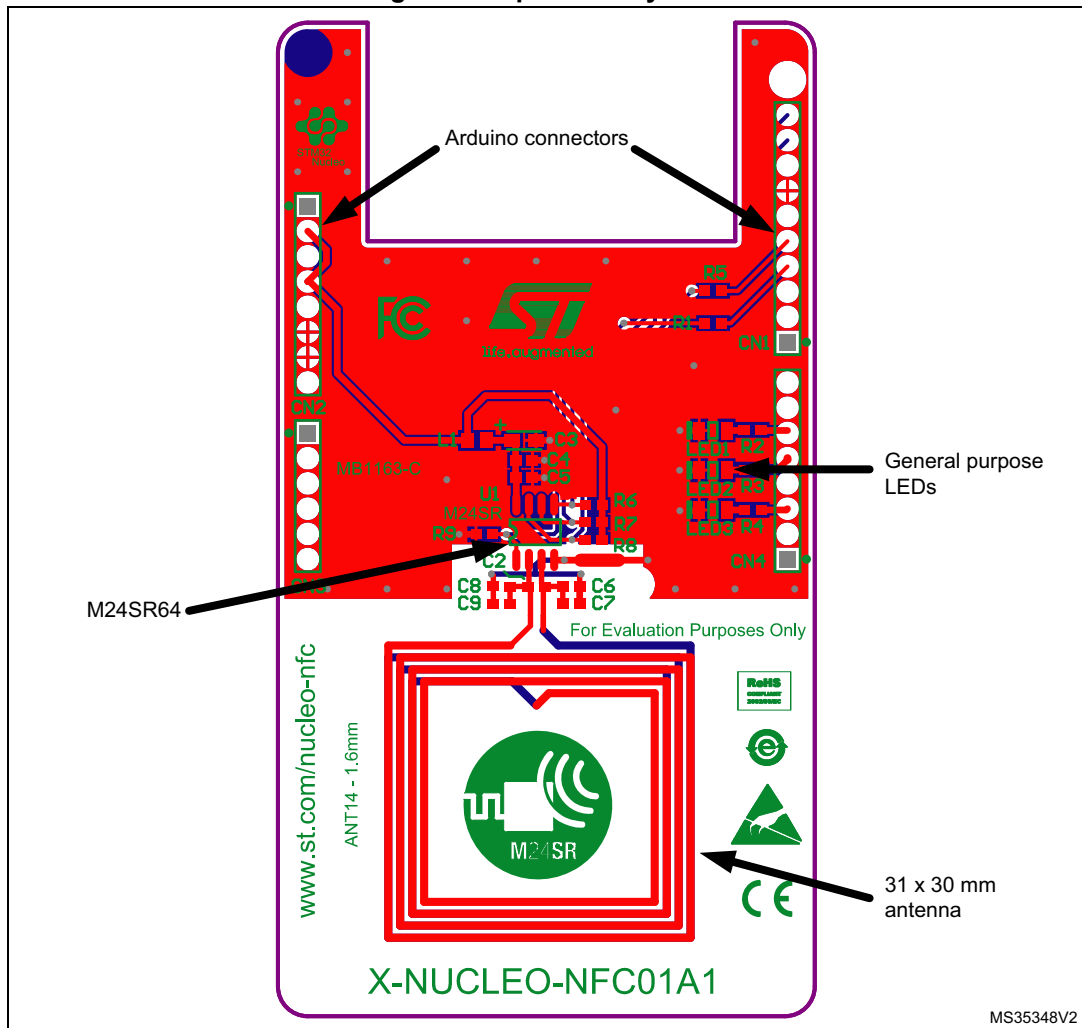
Arduino connectors

R5

R1

CN1

FC

life.augmented

CN2

L1

C3

C4

C5

MB1163-C

U1

M24SR

R6

R7

R8

C2

C8

C9

C6

C7

R2

LED1

R3

LED2

R4

LED3

CN4

General purpose LEDs

M24SR64

For Evaluation Purposes Only

www.st.com/nucleo-nfc

ANT14 - 1.6mm

RoHS

M24SR

31 x 30 mm antenna

CE

X-NUCLEO-NFC01A1

MS35348V2